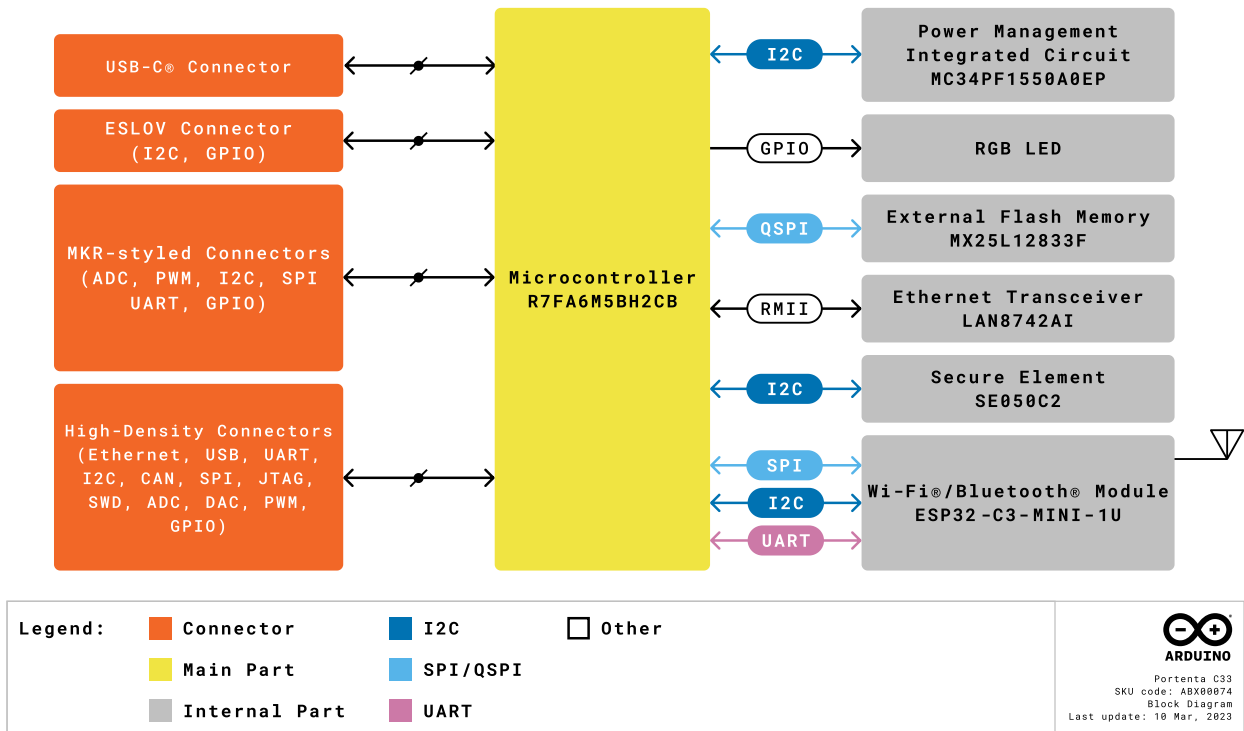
USB-C® Connector

ESLOV Connector
(I2C, GPIO)

MKR-styled Connectors
(ADC, PWM, I2C, SPI
UART, GPIO)

High-Density Connectors
(Ethernet, USB, UART,
I2C, CAN, SPI, JTAG,
SWD, ADC, DAC, PWM,
GPIO)

Microcontroller
R7FA6M5BH2CB

I2C
Power Management
Integrated Circuit
MC34PF1550A0EP

GPIO
RGB LED

QSPI
External Flash Memory
MX25L12833F

RMII
Ethernet Transceiver
LAN8742AI

I2C
Secure Element
SE050C2

SPI
I2C
UART
Wi-Fi®/Bluetooth® Module
ESP32-C3-MINI-1U

Legend: Connector
Main Part
Internal Part
I2C
SPI/QSPI
UART
Other

ARDUINO
Portenta C33
SKU code: ABX00074
Block Diagram
Last update: 10 Mar, 2023